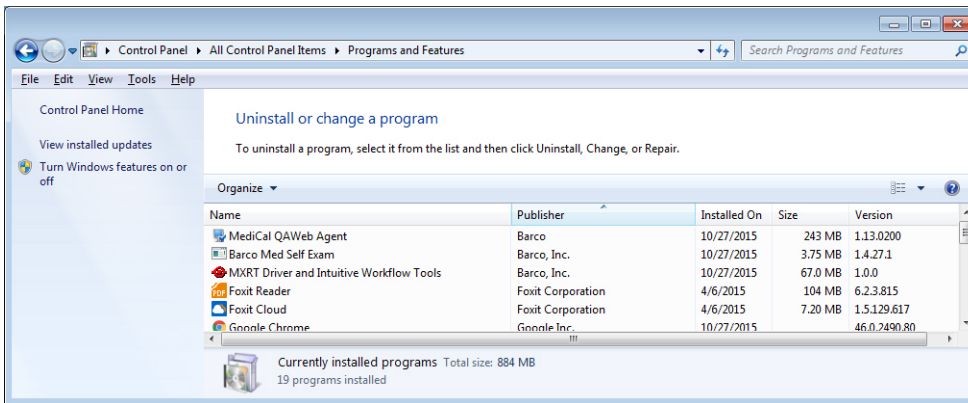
Control Panel ▸ All Control Panel Items ▸ Programs and Features

Search Programs and Features

File Edit View Tools Help

Control Panel Home

View installed updates

Turn Windows features on or off

Uninstall or change a program

To uninstall a program, select it from the list and then click Uninstall, Change, or Repair.

Organize ▾

| Name | Publisher | Installed On | Size | Version |
|---|---|---|---|---|
| MediCal QAWeb Agent | Barco | 10/27/2015 | 243 MB | 1.13.0200 |
| Barco Med Self Exam | Barco, Inc. | 10/27/2015 | 3.75 MB | 1.4.27.1 |
| MXRT Driver and Intuitive Workflow Tools | Barco, Inc. | 10/27/2015 | 67.0 MB | 1.0.0 |
| Foxit Reader | Foxit Corporation | 4/6/2015 | 104 MB | 6.2.3.815 |
| Foxit Cloud | Foxit Corporation | 4/6/2015 | 7.20 MB | 1.5.129.617 |
| Google Chrome | Google Inc. | 10/27/2015 | | 46.0.2490.80 |

Currently installed programs Total size: 884 MB
19 programs installed